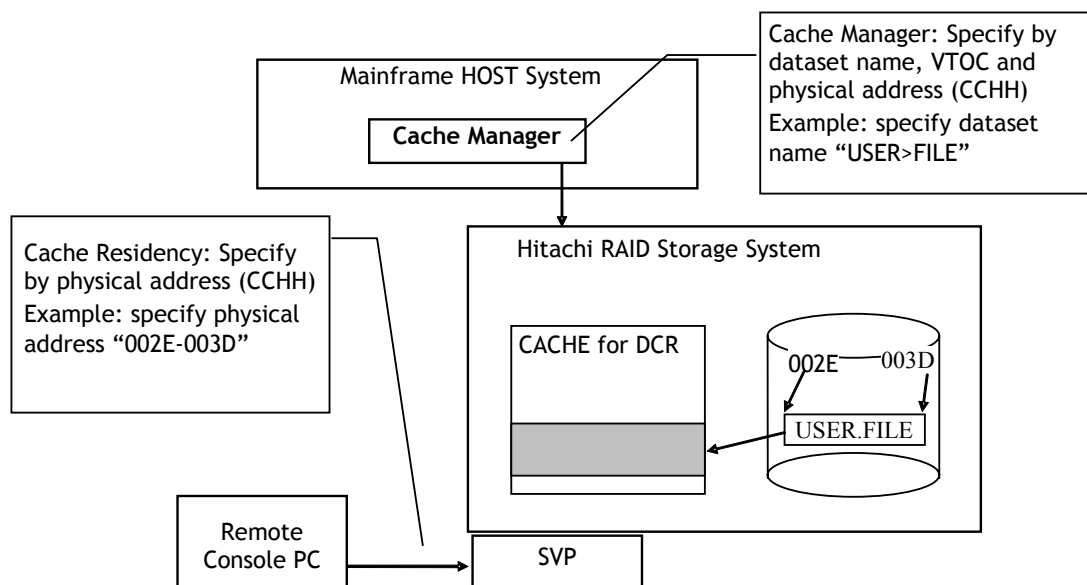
Cache Manager: Specify by dataset name, VTOC and physical address (CCHH)
Example: specify dataset name "USER>FILE"

Mainframe HOST System

Cache Manager

Cache Residency: Specify by physical address (CCHH)
Example: specify physical address "002E-003D"

Hitachi RAID Storage System

CACHE for DCR

002E

003D

USER.FILE

Remote Console PC

SVP